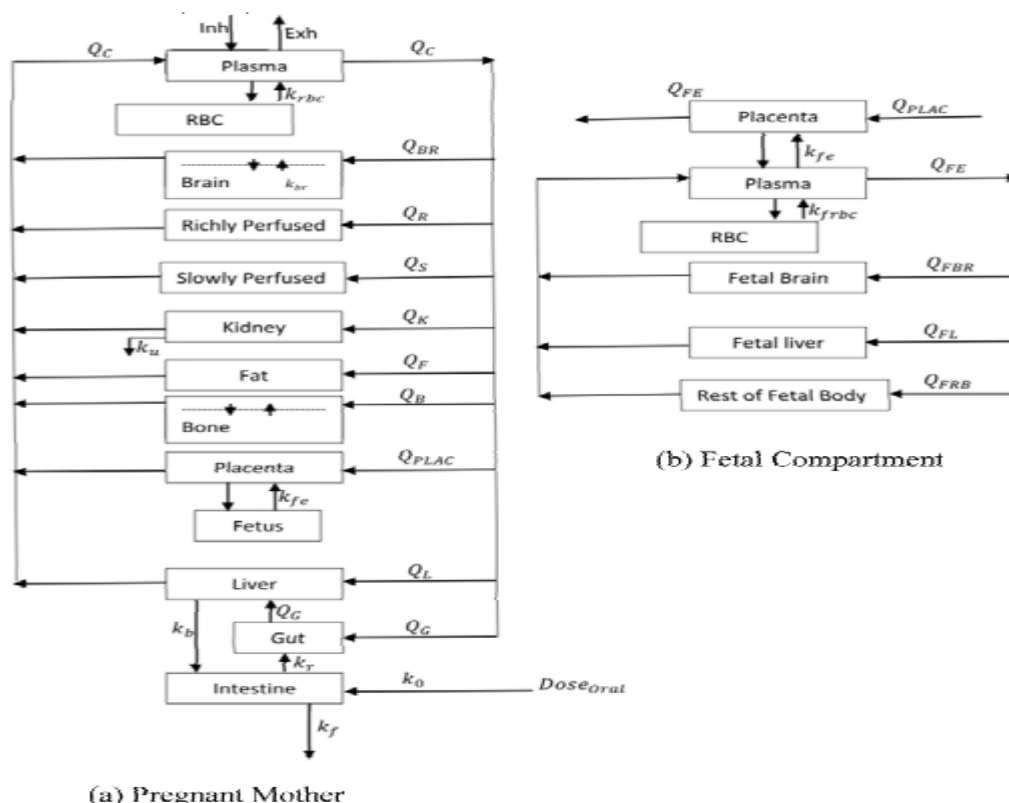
Inh
Exh
$Q_C$
Plasma
$Q_C$
$k_{rbc}$
RBC
$Q_{BR}$
Brain $k_{br}$
Richly Perfused
$Q_R$
Slowly Perfused
$Q_S$
Kidney
$Q_K$
$k_u$
Fat
$Q_F$
$Q_B$
Bone
Placenta
$Q_{PLAC}$
$k_{fe}$
Fetus
Liver
$Q_L$
$Q_G$
$k_b$
Gut
$Q_G$
$k_r$
Intestine
$k_0$
$Dose_{Oral}$
$k_f$

(a) Pregnant Mother

$Q_{FE}$
Placenta
$Q_{PLAC}$
$k_{fe}$
Plasma
$Q_{FE}$
$k_{frbc}$
RBC
Fetal Brain
$Q_{FBR}$
Fetal liver
$Q_{FL}$
Rest of Fetal Body
$Q_{FRB}$

(b) Fetal Compartment